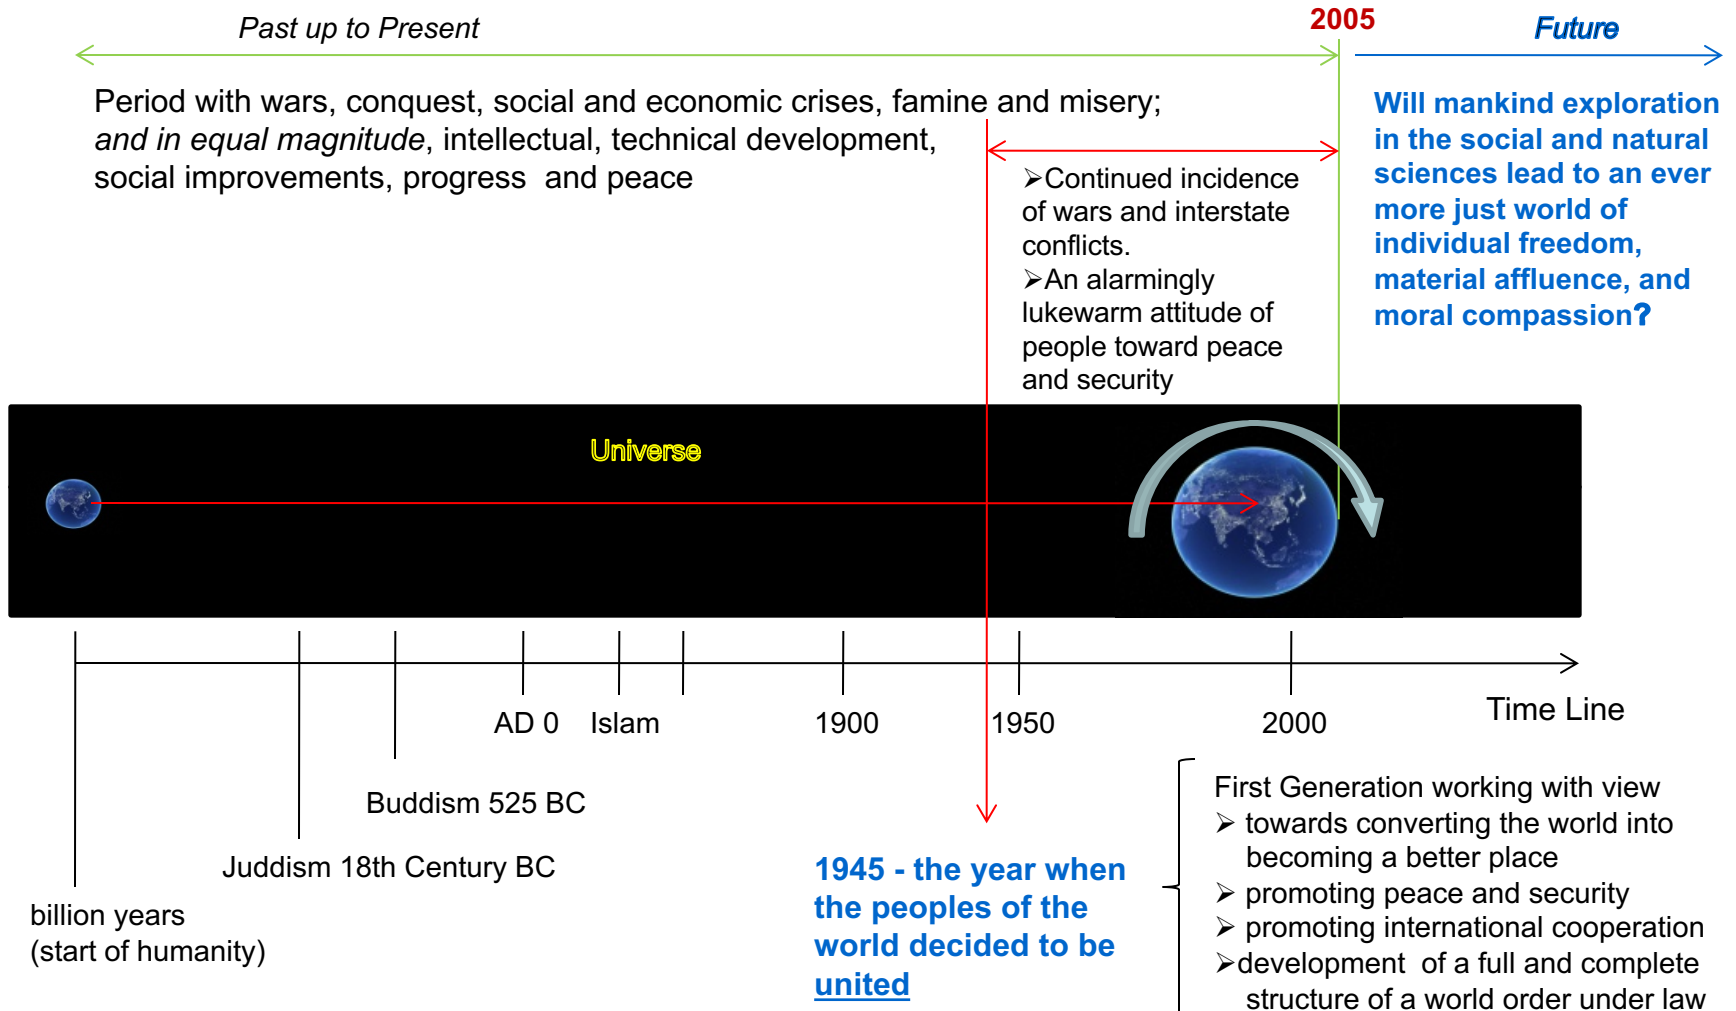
Past up to Present

2005

Future

Period with wars, conquest, social and economic crises, famine and misery; *and in equal magnitude*, intellectual, technical development, social improvements, progress and peace

➢Continued incidence of wars and interstate conflicts.
➢An alarmingly lukewarm attitude of people toward peace and security

Will mankind exploration in the social and natural sciences lead to an ever more just world of individual freedom, material affluence, and moral compassion?

Universe

AD 0

Islam

1900

1950

2000

Time Line

Buddism 525 BC

Juddism 18th Century BC

billion years
(start of humanity)

1945 - the year when the peoples of the world decided to be united

First Generation working with view
➢ towards converting the world into becoming a better place
➢ promoting peace and security
➢ promoting international cooperation
➢development of a full and complete structure of a world order under law